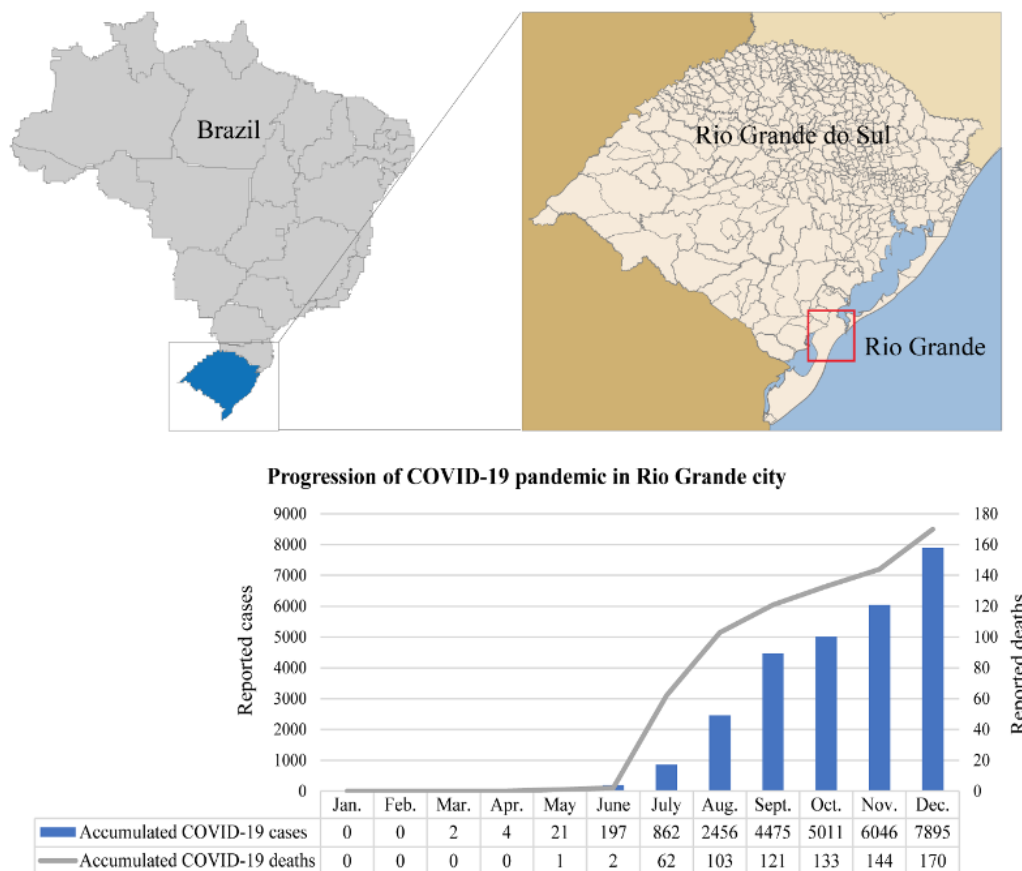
Brazil

Rio Grande do Sul

Rio Grande

Progression of COVID-19 pandemic in Rio Grande city

Reported cases

9000
8000
7000
6000
5000
4000
3000
2000
1000
0

Reported deaths

180
160
140
120
100
80
60
40
20
0

| | Jan. | Feb. | Mar. | Apr. | May | June | July | Aug. | Sept. | Oct. | Nov. | Dec. |
|---|---|---|---|---|---|---|---|---|---|---|---|---|
| Accumulated COVID-19 cases | 0 | 0 | 2 | 4 | 21 | 197 | 862 | 2456 | 4475 | 5011 | 6046 | 7895 |
| Accumulated COVID-19 deaths | 0 | 0 | 0 | 0 | 1 | 2 | 62 | 103 | 121 | 133 | 144 | 170 |